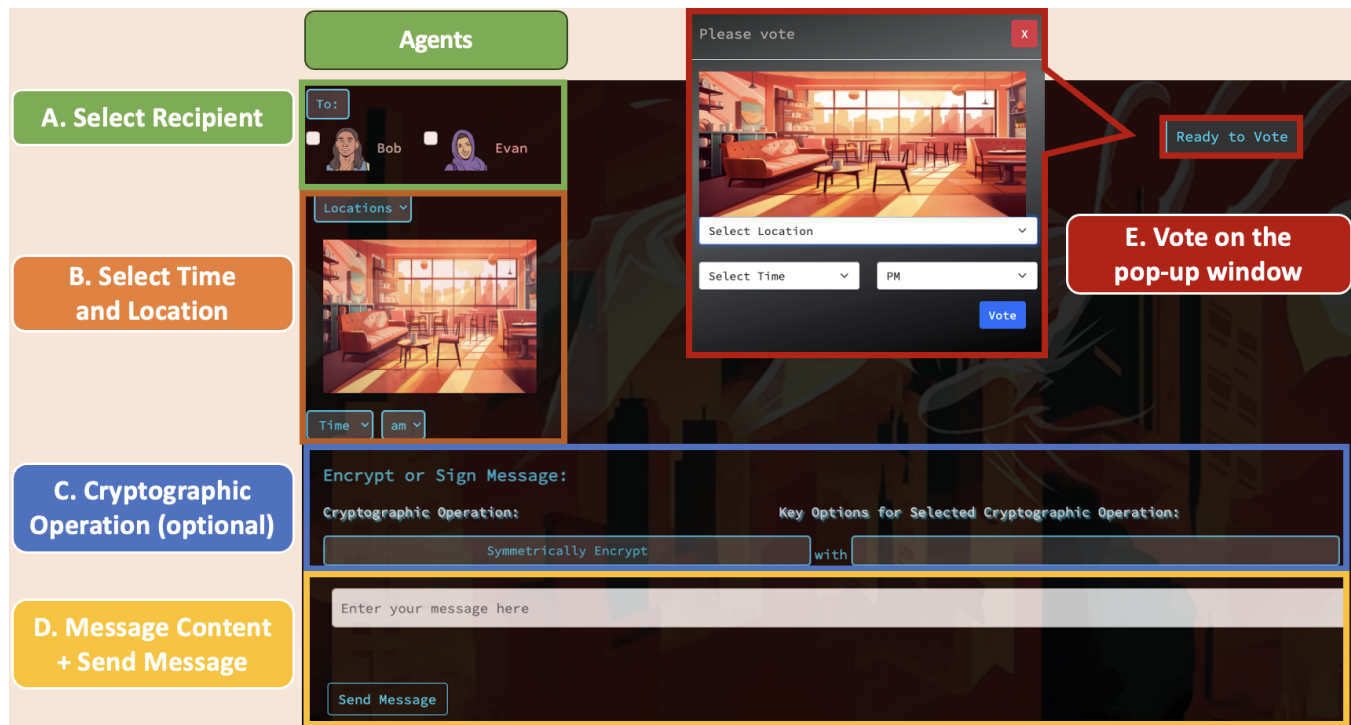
Agents

A. Select Recipient

To:

Bob

Evan

Locations

B. Select Time and Location

Time

am

Please vote

X

Select Location

Select Time

PM

Vote

Ready to Vote

E. Vote on the pop-up window

C. Cryptographic Operation (optional)

Encrypt or Sign Message:

Cryptographic Operation:

Key Options for Selected Cryptographic Operation:

Symmetrically Encrypt

with

D. Message Content + Send Message

Enter your message here

Send Message